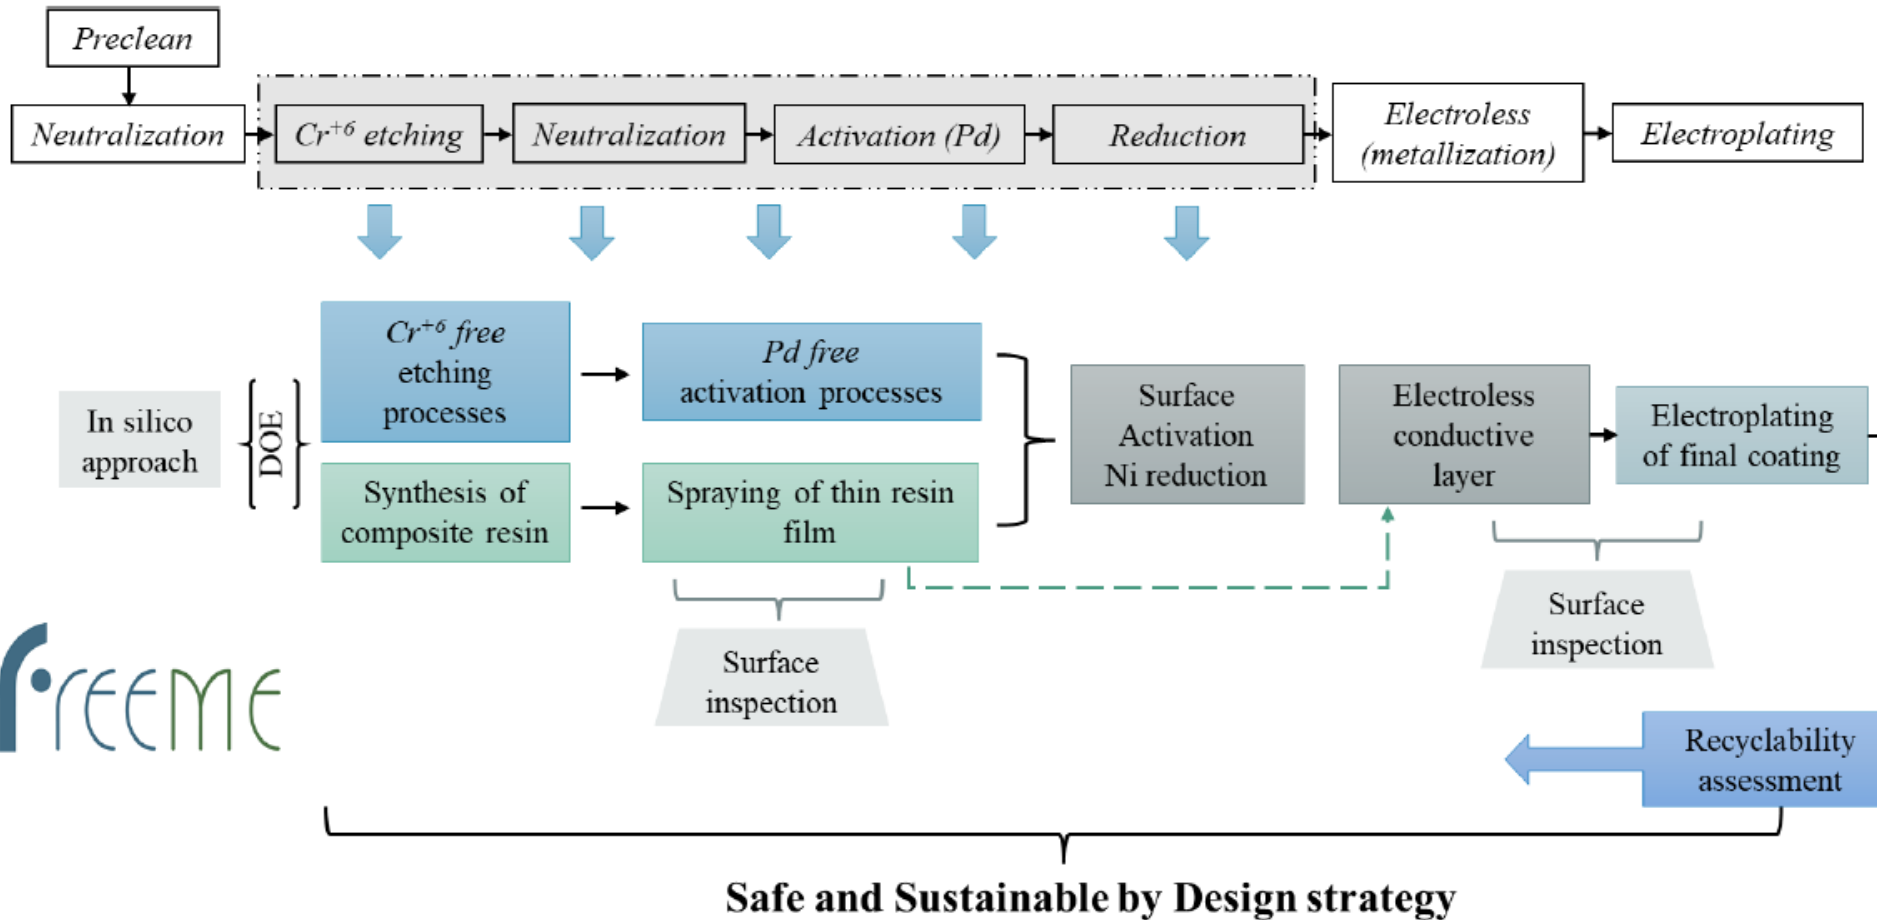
Preclean

Neutralization

$Cr^{+6}$ etching

Neutralization

Activation (Pd)

Reduction

Electroless (metallization)

Electroplating

In silico approach

DOE

$Cr^{+6}$ free etching processes

Synthesis of composite resin

Pd free activation processes

Spraying of thin resin film

Surface inspection

Surface Activation Ni reduction

Electroless conductive layer

Electroplating of final coating

Surface inspection

freeme

Recyclability assessment

Safe and Sustainable by Design strategy